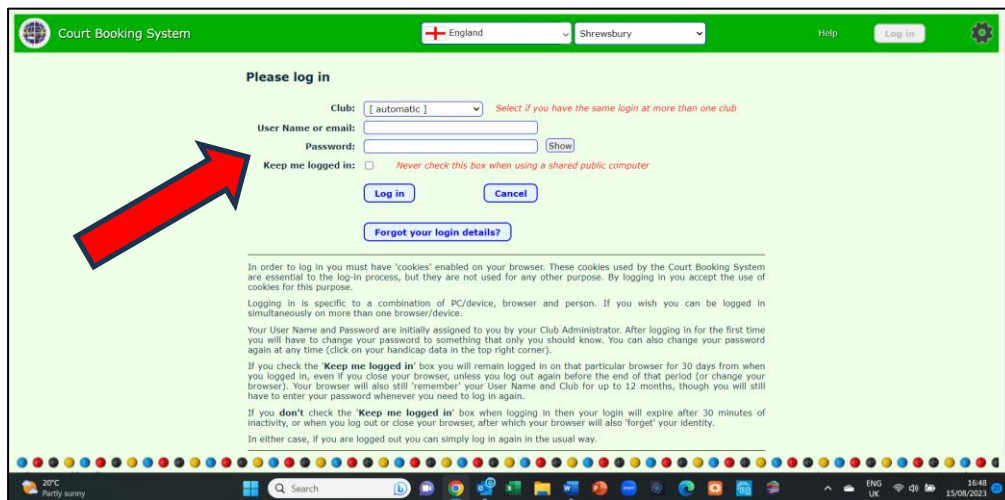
Court Booking System
England
Shrewsbury
Help
Log in

Please log in

Club: [ automatic ] Select if you have the same login at more than one club
User Name or email:
Password: Show
Keep me logged in: Never check this box when using a shared public computer

Log in
Cancel

Forgot your login details?

In order to log in you must have 'cookies' enabled on your browser. These cookies used by the Court Booking System are essential to the log-in process, but they are not used for any other purpose. By logging in you accept the use of cookies for this purpose.

Logging in is specific to a combination of PC/device, browser and person. If you wish you can be logged in simultaneously on more than one browser/device.

Your User Name and Password are initially assigned to you by your Club Administrator. After logging in for the first time you will have to change your password to something that only you should know. You can also change your password again at any time (click on your handicap data in the top right corner).

If you check the 'Keep me logged in' box you will remain logged in on that particular browser for 30 days from when you logged in, even if you close your browser, unless you log out again before the end of that period (or change your browser). Your browser will also still 'remember' your User Name and Club for up to 12 months, though you will still have to enter your password whenever you need to log in again.

If you don't check the 'Keep me logged in' box when logging in then your login will expire after 30 minutes of inactivity, or when you log out or close your browser, after which your browser will also 'forget' your identity.

In either case, if you are logged out you can simply log in again in the usual way.

20°C
Partly sunny
Search
ENG
UK
16:48
15/08/2023